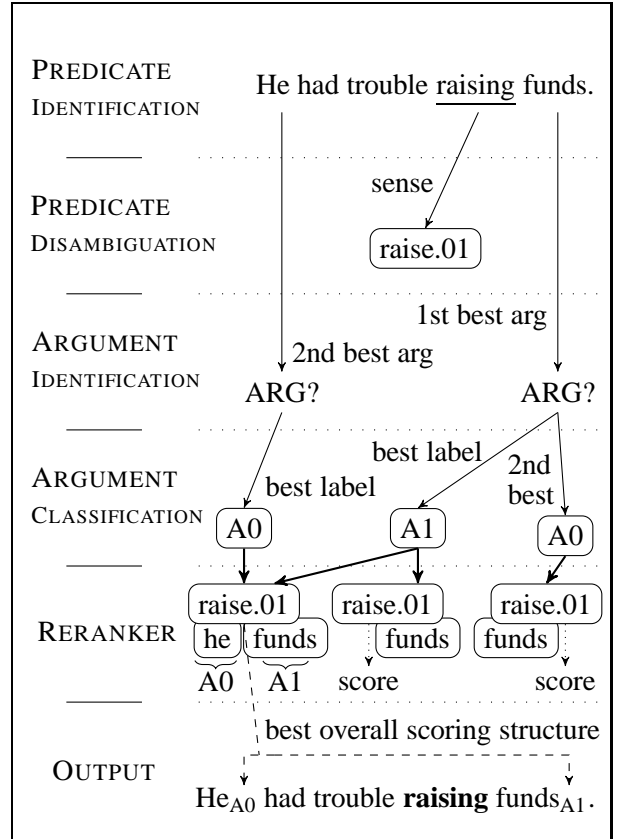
PREDICATE IDENTIFICATION

He had trouble raising funds.

PREDICATE DISAMBIGUATION

sense

raise.01

1st best arg

ARGUMENT IDENTIFICATION

2nd best arg

ARG?

ARG?

best label

2nd best

ARGUMENT CLASSIFICATION

best label

A0

A1

A0

RERANKER

raise.01

he

funds

A0

A1

raise.01

funds

score

raise.01

funds

score

best overall scoring structure

OUTPUT

He$_{A0}$ had trouble **raising** funds$_{A1}$.